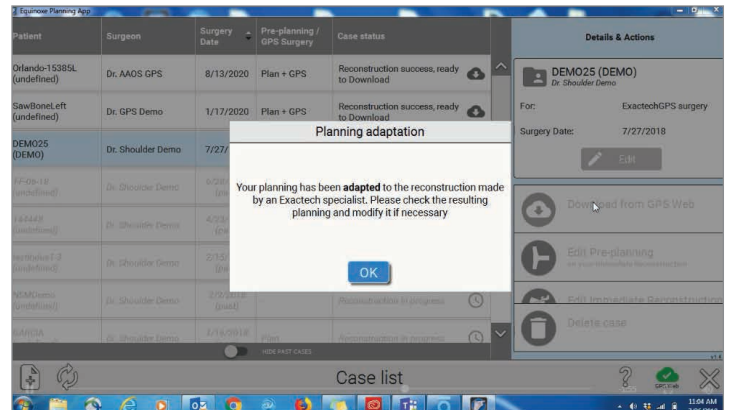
Equinoxe Planning App

| Patient | Surgeon | Surgery Date | Pre-planning / GPS Surgery | Case status |
|---|---|---|---|---|
| Orlando-15385L (undefined) | Dr. AAOS GPS | 8/13/2020 | Plan + GPS | Reconstruction success, ready to Download |
| SawBoneLeft (undefined) | Dr. GPS Demo | 1/17/2020 | Plan + GPS | Reconstruction success, ready to Download |
| DEMO25 (DEMO) | Dr. Shoulder Demo | 7/27/ | | |
| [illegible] (undefined) | Dr. Shoulder Demo | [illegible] | | |
| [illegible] (undefined) | Dr. Shoulder Demo | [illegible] | | |
| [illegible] (undefined) | Dr. Shoulder Demo | 2/15/ | | |
| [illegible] (undefined) | Dr. Shoulder Demo | 7/7/2018 (past) | | Reconstruction in progress |
| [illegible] | Dr. Shoulder Demo | 3/16/2018 | Plan | Reconstruction in progress |

HIDE PAST CASES

Details & Actions

DEMO25 (DEMO)
Dr. Shoulder Demo

For: ExactechGPS surgery
Surgery Date: 7/27/2018

Edit

Download from GPS Web

Edit Pre-planning
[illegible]

Edit Immediate Reconstruction

Delete case

Planning adaptation

Your planning has been **adapted** to the reconstruction made by an Exactech specialist. Please check the resulting planning and modify it if necessary

OK

Case list

11:04 AM